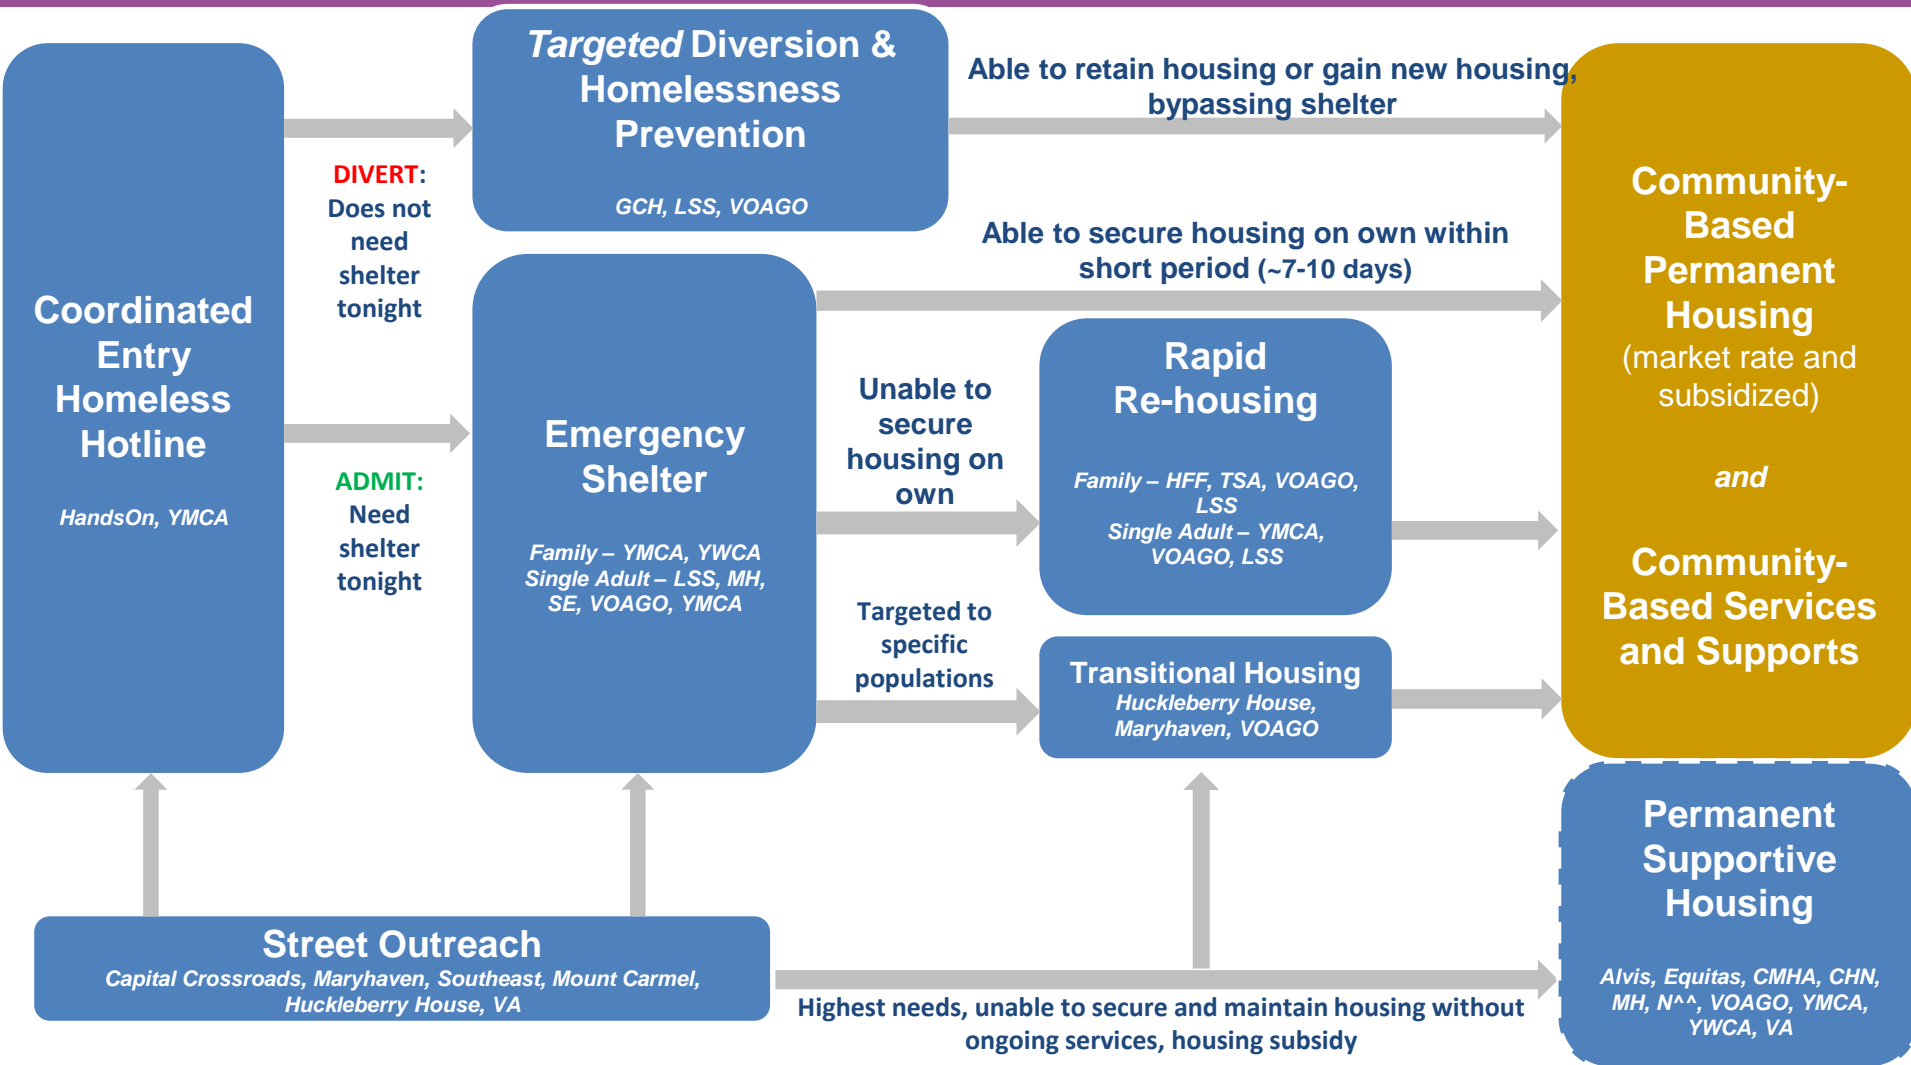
Coordinated Entry Homeless Hotline

HandsOn, YMCA

DIVERT: Does not need shelter tonight

ADMIT: Need shelter tonight

Targeted Diversion & Homelessness Prevention

GCH, LSS, VOAGO

Able to retain housing or gain new housing, bypassing shelter

Able to secure housing on own within short period (~7-10 days)

Emergency Shelter

Family – YMCA, YWCA
Single Adult – LSS, MH, SE, VOAGO, YMCA

Unable to secure housing on own

Rapid Re-housing

Family – HFF, TSA, VOAGO, LSS
Single Adult – YMCA, VOAGO, LSS

Targeted to specific populations

Transitional Housing
Huckleberry House, Maryhaven, VOAGO

Community-Based Permanent Housing (market rate and subsidized)

and

Community-Based Services and Supports

Permanent Supportive Housing

Alvis, Equitas, CMHA, CHN, MH, N^^, VOAGO, YMCA, YWCA, VA

Street Outreach
Capital Crossroads, Maryhaven, Southeast, Mount Carmel, Huckleberry House, VA

Highest needs, unable to secure and maintain housing without ongoing services, housing subsidy